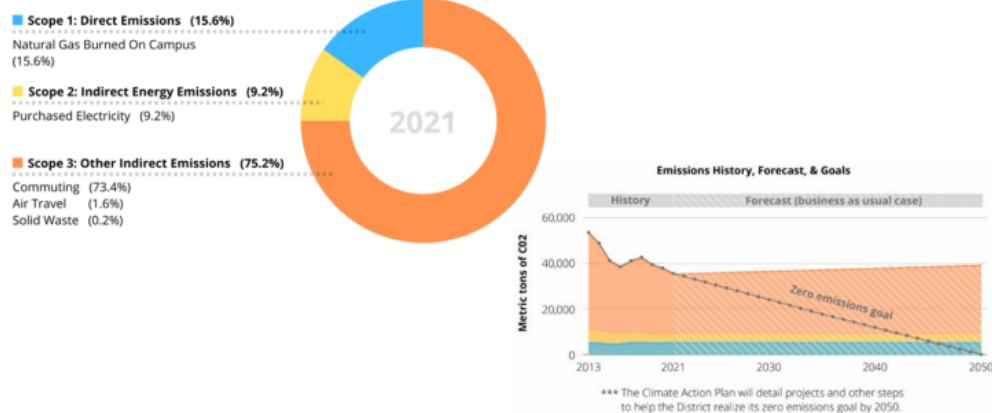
Scope 1: Direct Emissions (15.6%)

Natural Gas Burned On Campus (15.6%)

Scope 2: Indirect Energy Emissions (9.2%)

Purchased Electricity (9.2%)

Scope 3: Other Indirect Emissions (75.2%)

Commuting (73.4%)
Air Travel (1.6%)
Solid Waste (0.2%)

2021

Emissions History, Forecast, & Goals

History

Forecast (business as usual case)

Metric tons of C02

60,000
40,000
20,000
0

Zero emissions goal

2013
2021
2030
2040
2050

*** The Climate Action Plan will detail projects and other steps to help the District realize its zero emissions goal by 2050.